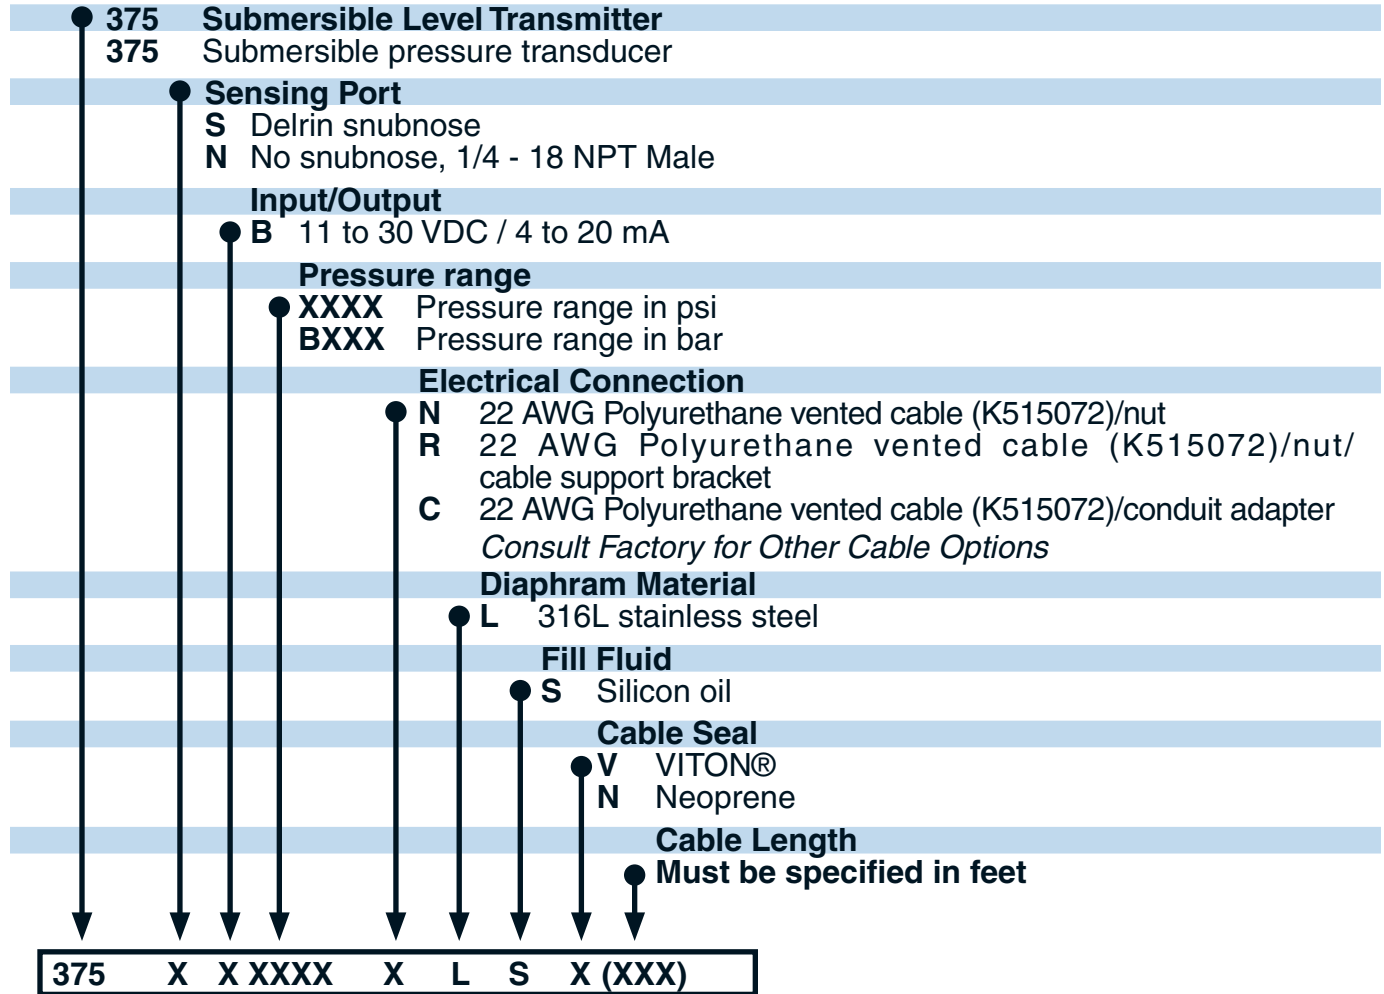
375 Submersible Level Transmitter
375 Submersible pressure transducer

Sensing Port
S Delrin snubnose
N No snubnose, 1/4 - 18 NPT Male

Input/Output
B 11 to 30 VDC / 4 to 20 mA

Pressure range
XXXX Pressure range in psi
BXXX Pressure range in bar

Electrical Connection
N 22 AWG Polyurethane vented cable (K515072)/nut
R 22 AWG Polyurethane vented cable (K515072)/nut/ cable support bracket
C 22 AWG Polyurethane vented cable (K515072)/conduit adapter
*Consult Factory for Other Cable Options*

Diaphram Material
L 316L stainless steel

Fill Fluid
S Silicon oil

Cable Seal
V VITON®
N Neoprene

Cable Length
Must be specified in feet

375 X X XXXX X L S X (XXX)